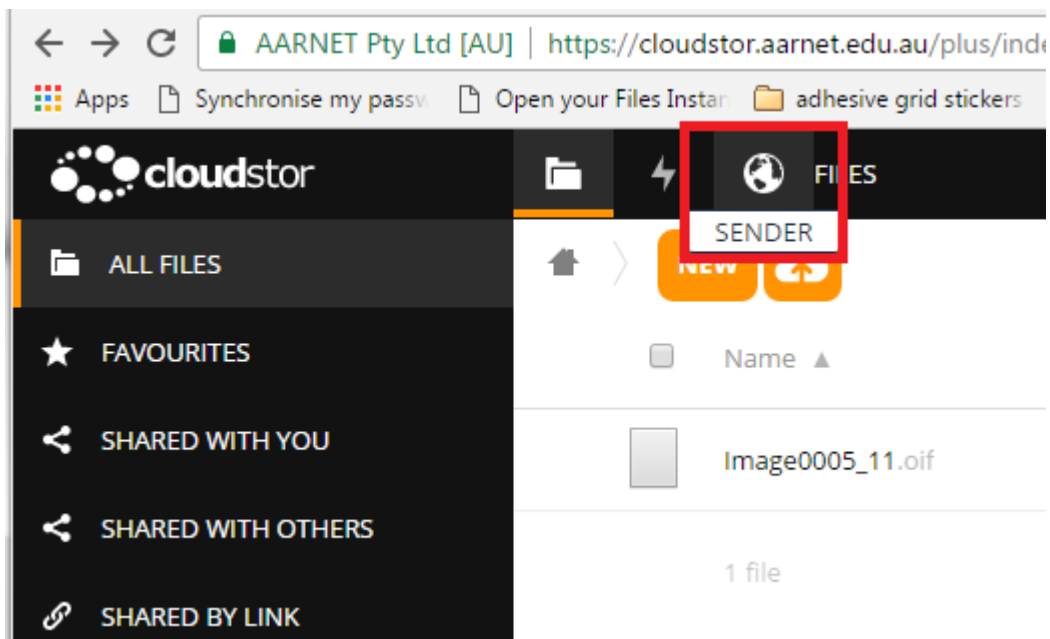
AARNET Pty Ltd [AU] | https://cloudstor.aarnet.edu.au/plus/inde

Apps Synchronise my passw Open your Files Instan adhesive grid stickers

cloudstor

FILES

SENDER

ALL FILES

FAVOURITES

SHARED WITH YOU

SHARED WITH OTHERS

SHARED BY LINK

NEW

Name ▲

Image0005_11.oif

1 file